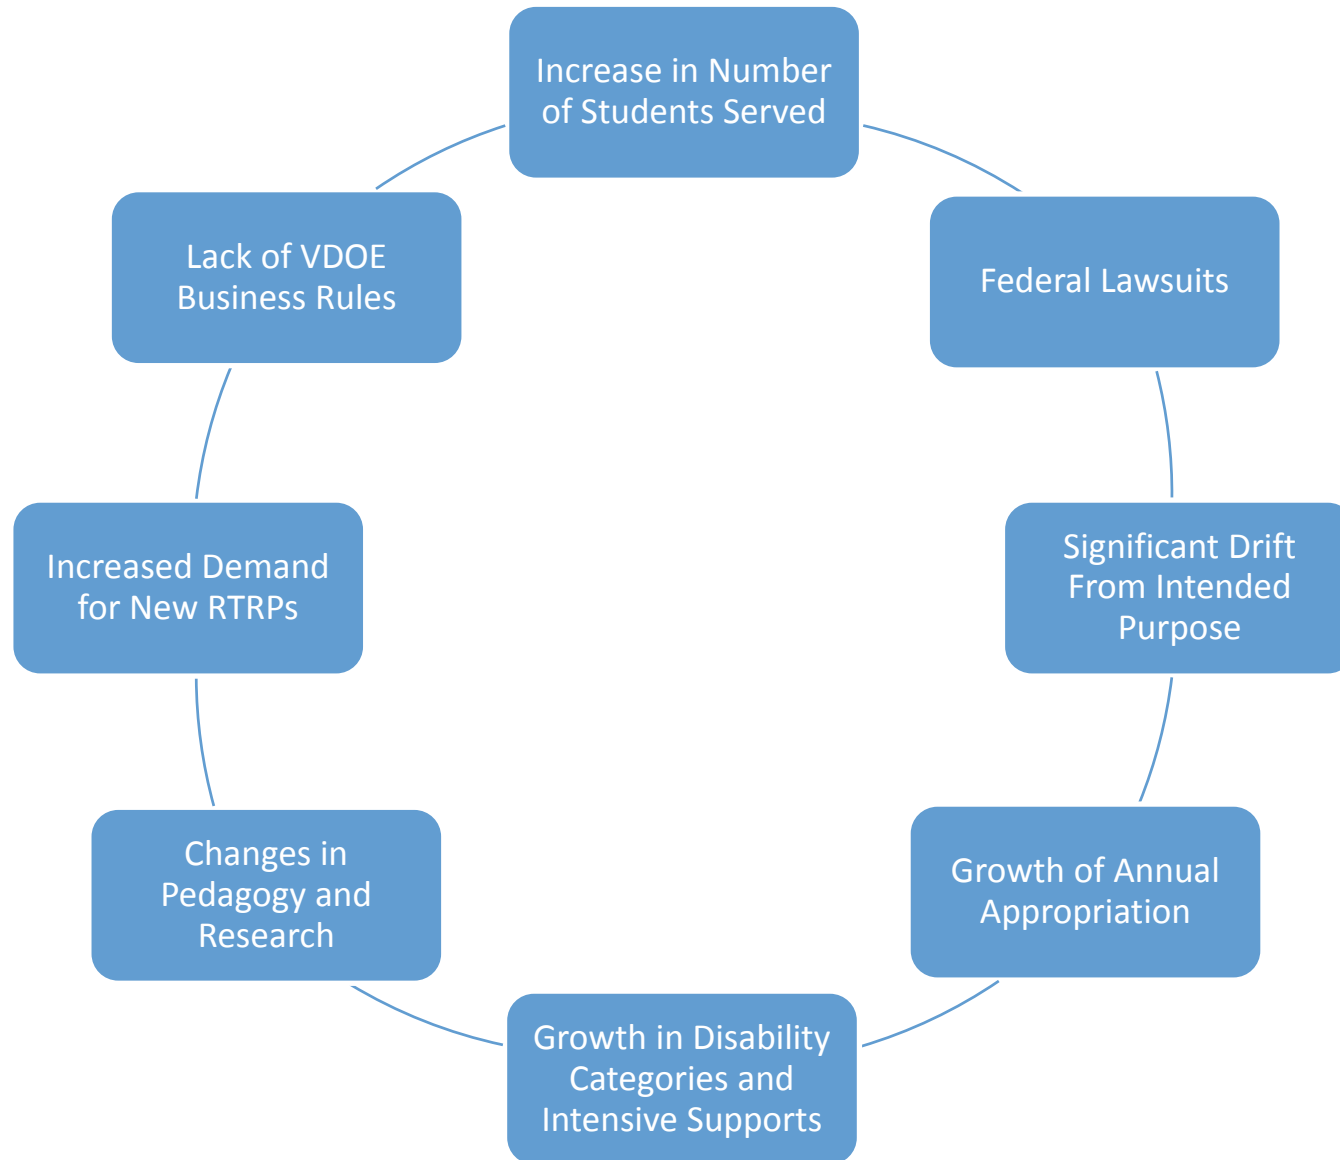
Increase in Number of Students Served

Federal Lawsuits

Significant Drift From Intended Purpose

Growth of Annual Appropriation

Growth in Disability Categories and Intensive Supports

Changes in Pedagogy and Research

Increased Demand for New RTRPs

Lack of VDOE Business Rules